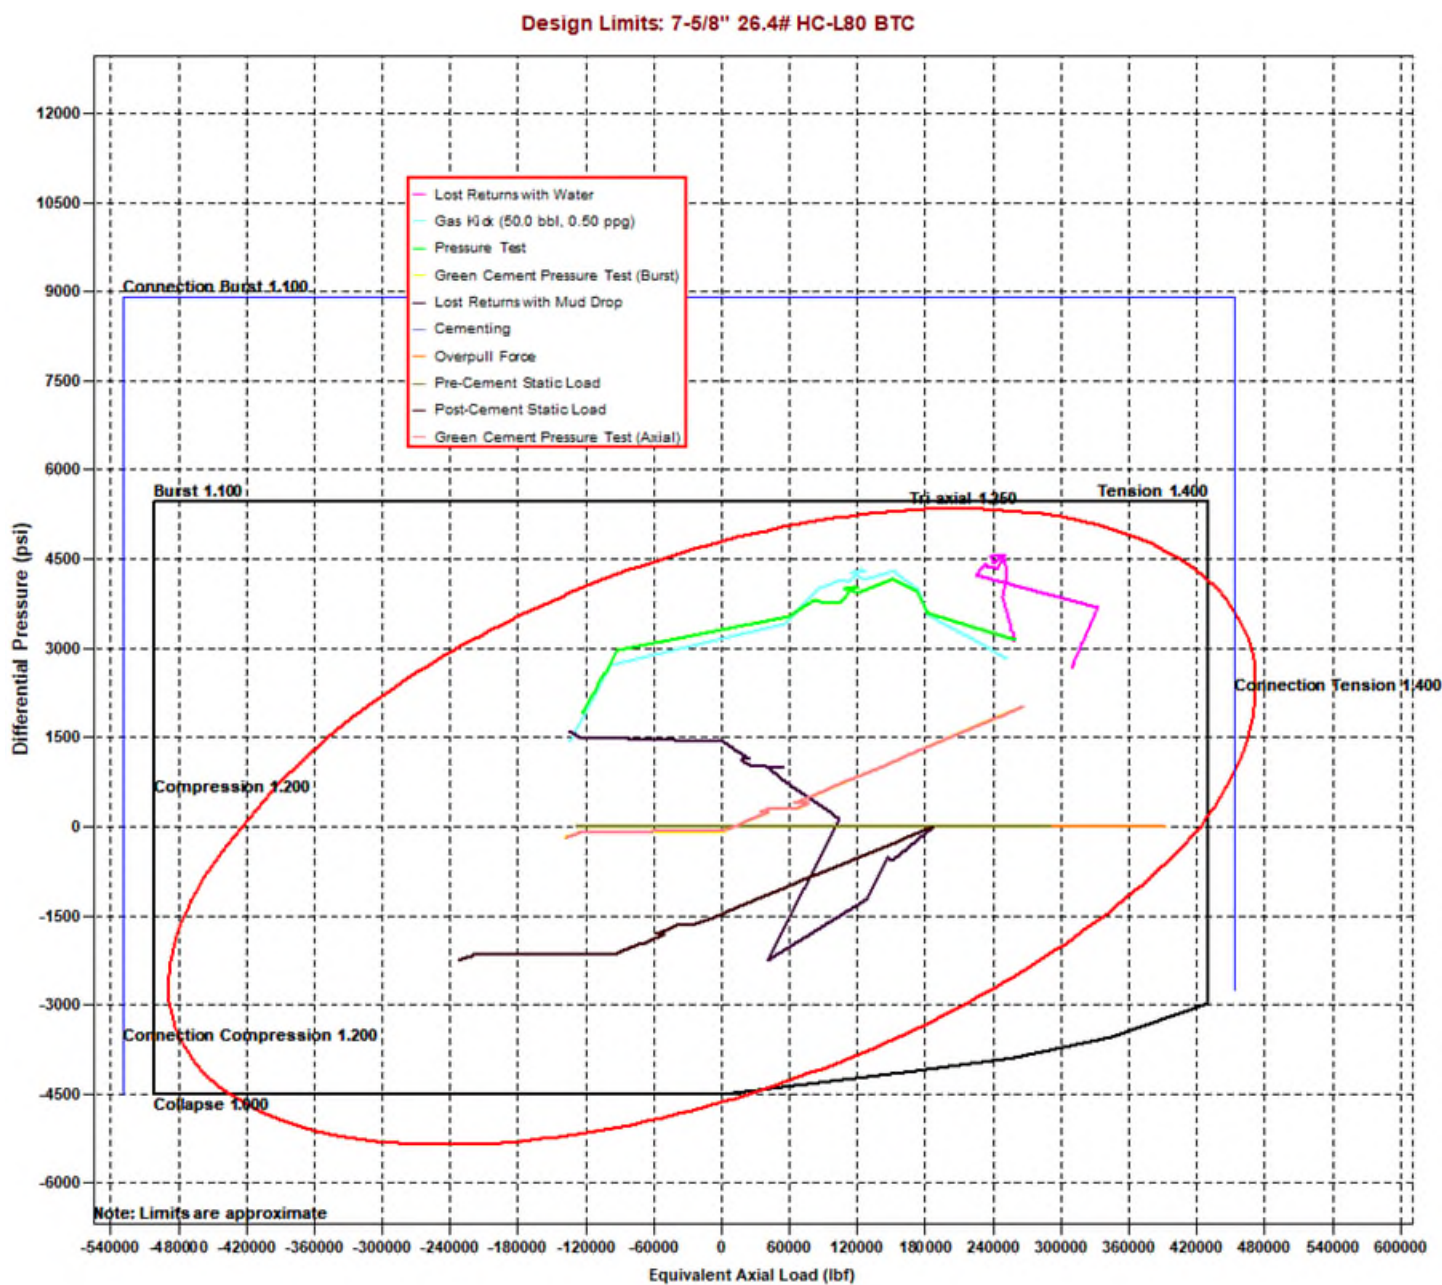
Design Limits: 7-5/8" 26.4# HC-L80 BTC

Lost Returns with Water
Gas Kick (50.0 bbl, 0.50 ppg)
Pressure Test
Green Cement Pressure Test (Burst)
Lost Returns with Mud Drop
Cementing
Overpull Force
Pre-Cement Static Load
Post-Cement Static Load
Green Cement Pressure Test (Axial)

Connection Burst 1.100
Burst 1.100
Tri axial 1.250
Tension 1.400
Connection Tension 1.400
Compression 1.200
Connection Compression 1.200
Collapse 1.000
Note: Limits are approximate

Differential Pressure (psi)
12000
10500
9000
7500
6000
4500
3000
1500
0
-1500
-3000
-4500
-6000

-540000 -480000 -420000 -360000 -300000 -240000 -180000 -120000 -60000 0 60000 120000 180000 240000 300000 360000 420000 480000 540000 600000
Equivalent Axial Load (lbf)